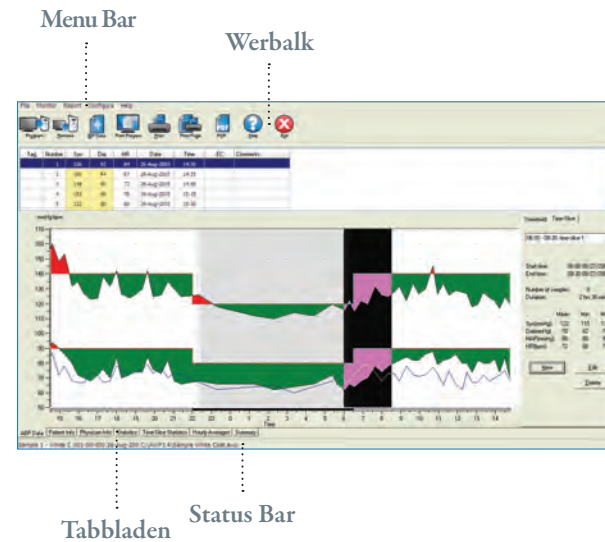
Menu Bar

Werbalk

File Monitor Report Configure Help

Program Sessions BP Data Print Preview Print Print Page PDF Help Exit

| Tag | Number | Sys | Dia | HR | Date | Time | EC | Comments |
|---|---|---|---|---|---|---|---|---|
| | 1 | 126 | 92 | 84 | 26-Aug-2003 | 14:35 | | |
| | 2 | 180 | 84 | 87 | 26-Aug-2003 | 14:45 | | |
| | 3 | 148 | 95 | 72 | 26-Aug-2003 | 15:00 | | |
| | 4 | 163 | 99 | 76 | 26-Aug-2003 | 15:15 | | |
| | 5 | 132 | 80 | 80 | 26-Aug-2003 | 15:30 | | |

mmHg/bpm

170, 160, 150, 140, 130, 120, 110, 100, 90, 80, 70, 60, 50

15 16 17 18 19 20 21 22 23 0 1 2 3 4 5 6 7 8 9 10 11 12 13 14

Time

Thresholds Time Slice

Start time:
End time:
Number of samples:
Duration:

Mean Max Min
Systolic(mmHg): 122 115
Diastolic(mmHg): 78 82
MAP(mmHg): 86 88
HR(bpm): 72 80

New Edit Delete

ABP Data Patient Info Physician Info Statistics Time Slice Statistics Hourly Averages Summary

Sample 1 - White C 001-000-000 26-Aug-2003 C:\AccuWin\Sample White Coat.awp

Tabbladen Status Bar